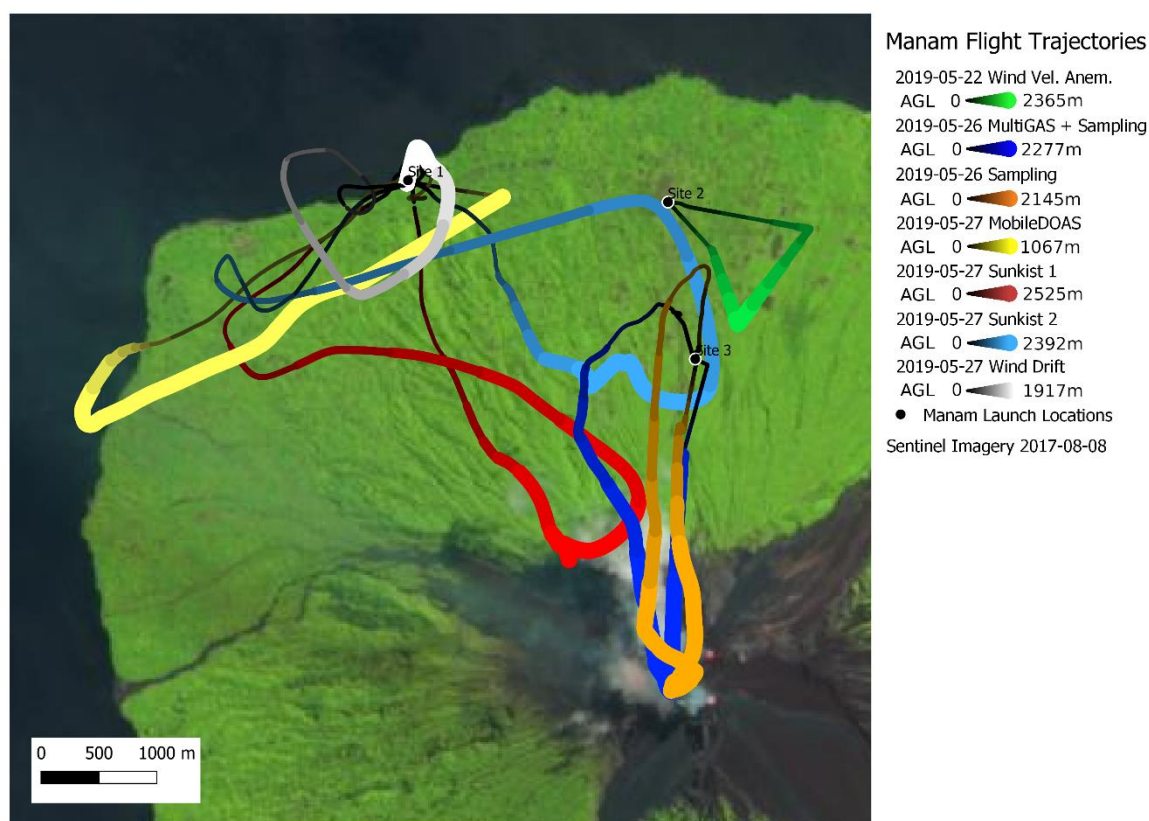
Site 1

Site 2

Site 3

0 500 1000 m

Manam Flight Trajectories

2019-05-22 Wind Vel. Anem.
AGL 0 2365m

2019-05-26 MultiGAS + Sampling
AGL 0 2277m

2019-05-26 Sampling
AGL 0 2145m

2019-05-27 MobileDOAS
AGL 0 1067m

2019-05-27 Sunkist 1
AGL 0 2525m

2019-05-27 Sunkist 2
AGL 0 2392m

2019-05-27 Wind Drift
AGL 0 1917m

Manam Launch Locations

Sentinel Imagery 2017-08-08